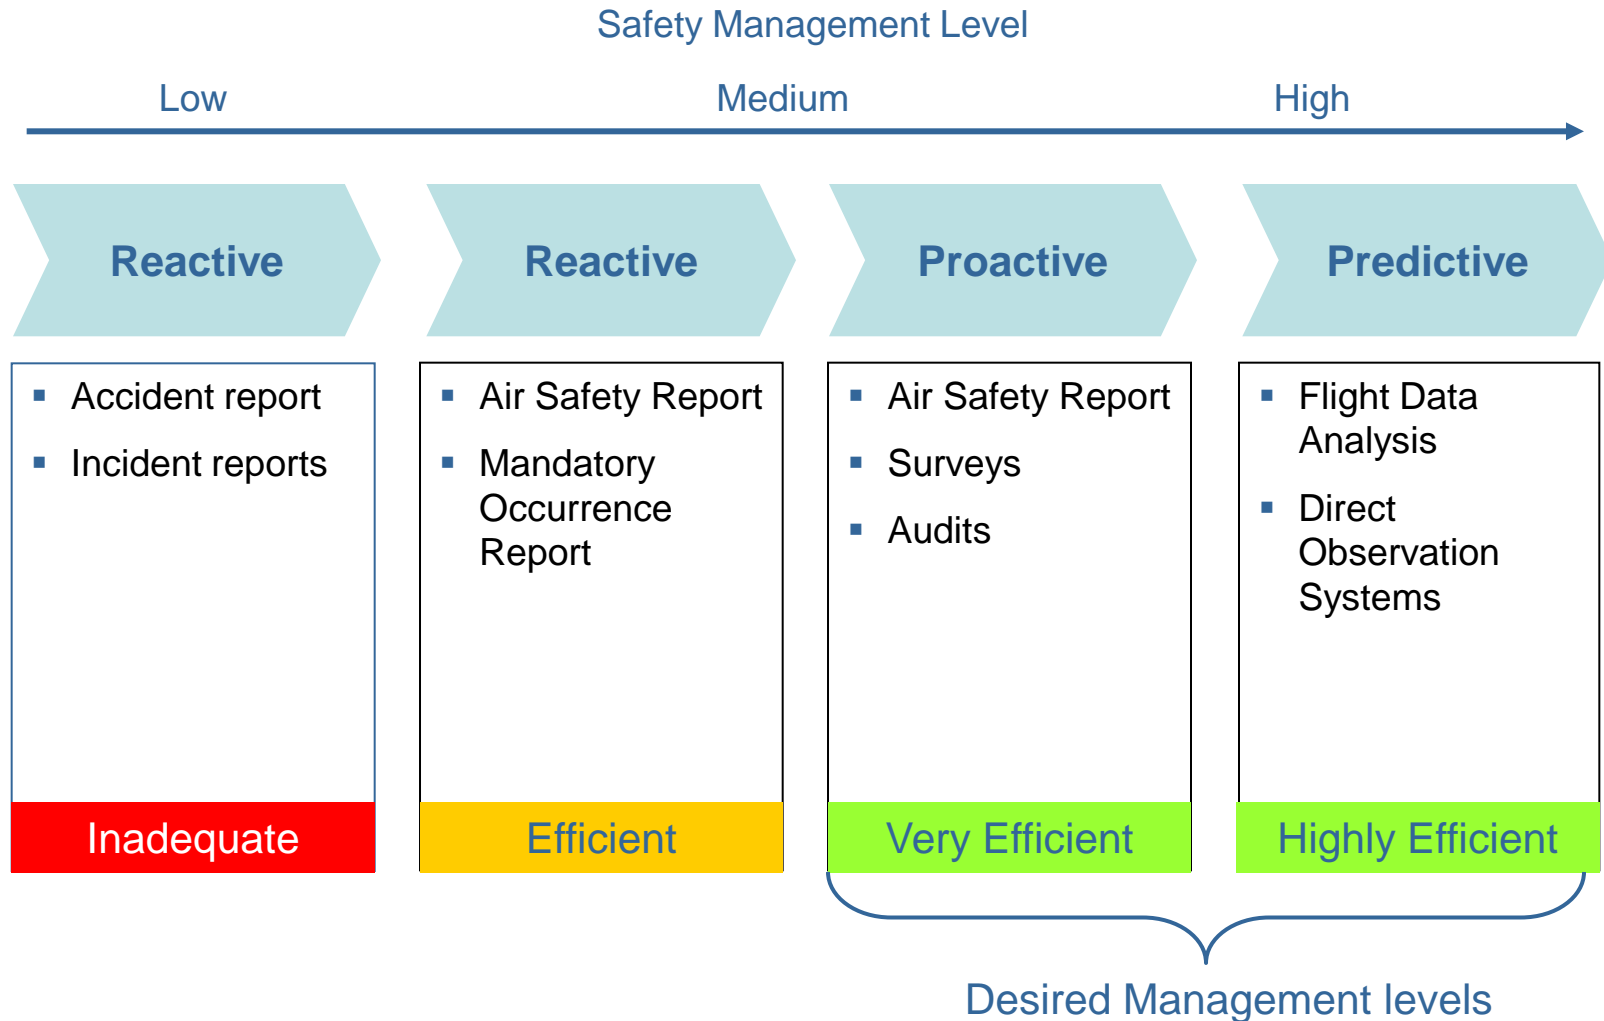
Safety Management Level

Low Medium High

Reactive

- Accident report
- Incident reports

Inadequate

Reactive

- Air Safety Report
- Mandatory Occurrence Report

Efficient

Proactive

- Air Safety Report
- Surveys
- Audits

Very Efficient

Predictive

- Flight Data Analysis
- Direct Observation Systems

Highly Efficient

Desired Management levels